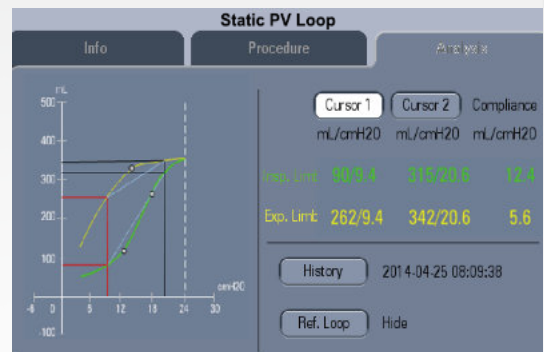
Static PV Loop

Info

Procedure

Analysis

mL

500

400

300

200

100

-100

-6

0

6

12

18

24

30

cmH2O

Cursor 1

Cursor 2

Compliance

mL/cmH20

mL/cmH20

mL/cmH20

Insp. Limb

90/9.4

315/20.6

12.4

Exp. Limb

262/9.4

342/20.6

5.6

History

2014-04-25 08:09:38

Ref. Loop

Hide